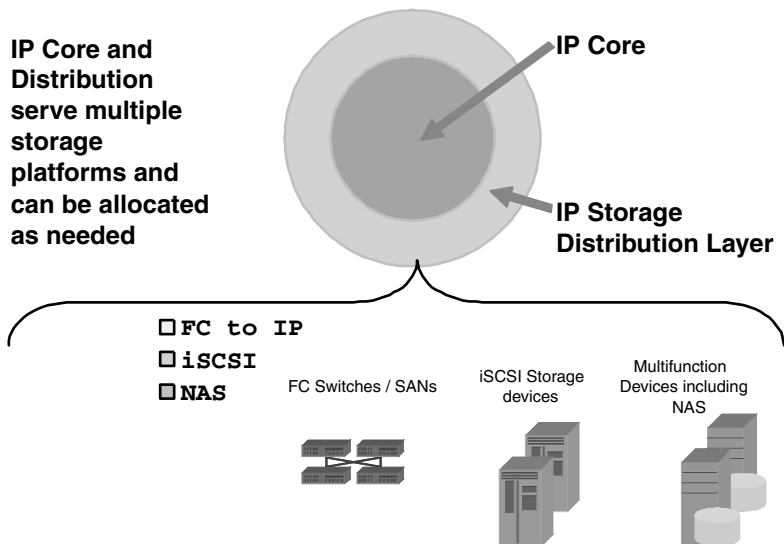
IP Core and Distribution serve multiple storage platforms and can be allocated as needed

IP Core

IP Storage Distribution Layer

FC to IP
iSCSI
NAS

FC Switches / SANs

iSCSI Storage devices

Multifunction Devices including NAS